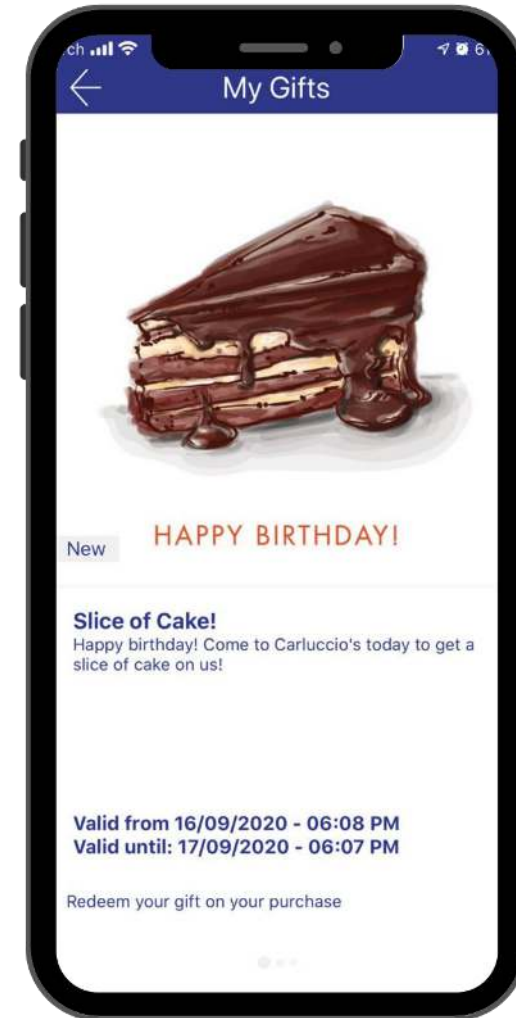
ch

My Gifts

HAPPY BIRTHDAY!

New

Slice of Cake!
Happy birthday! Come to Carluccio's today to get a slice of cake on us!

Valid from 16/09/2020 - 06:08 PM
Valid until: 17/09/2020 - 06:07 PM

Redeem your gift on your purchase